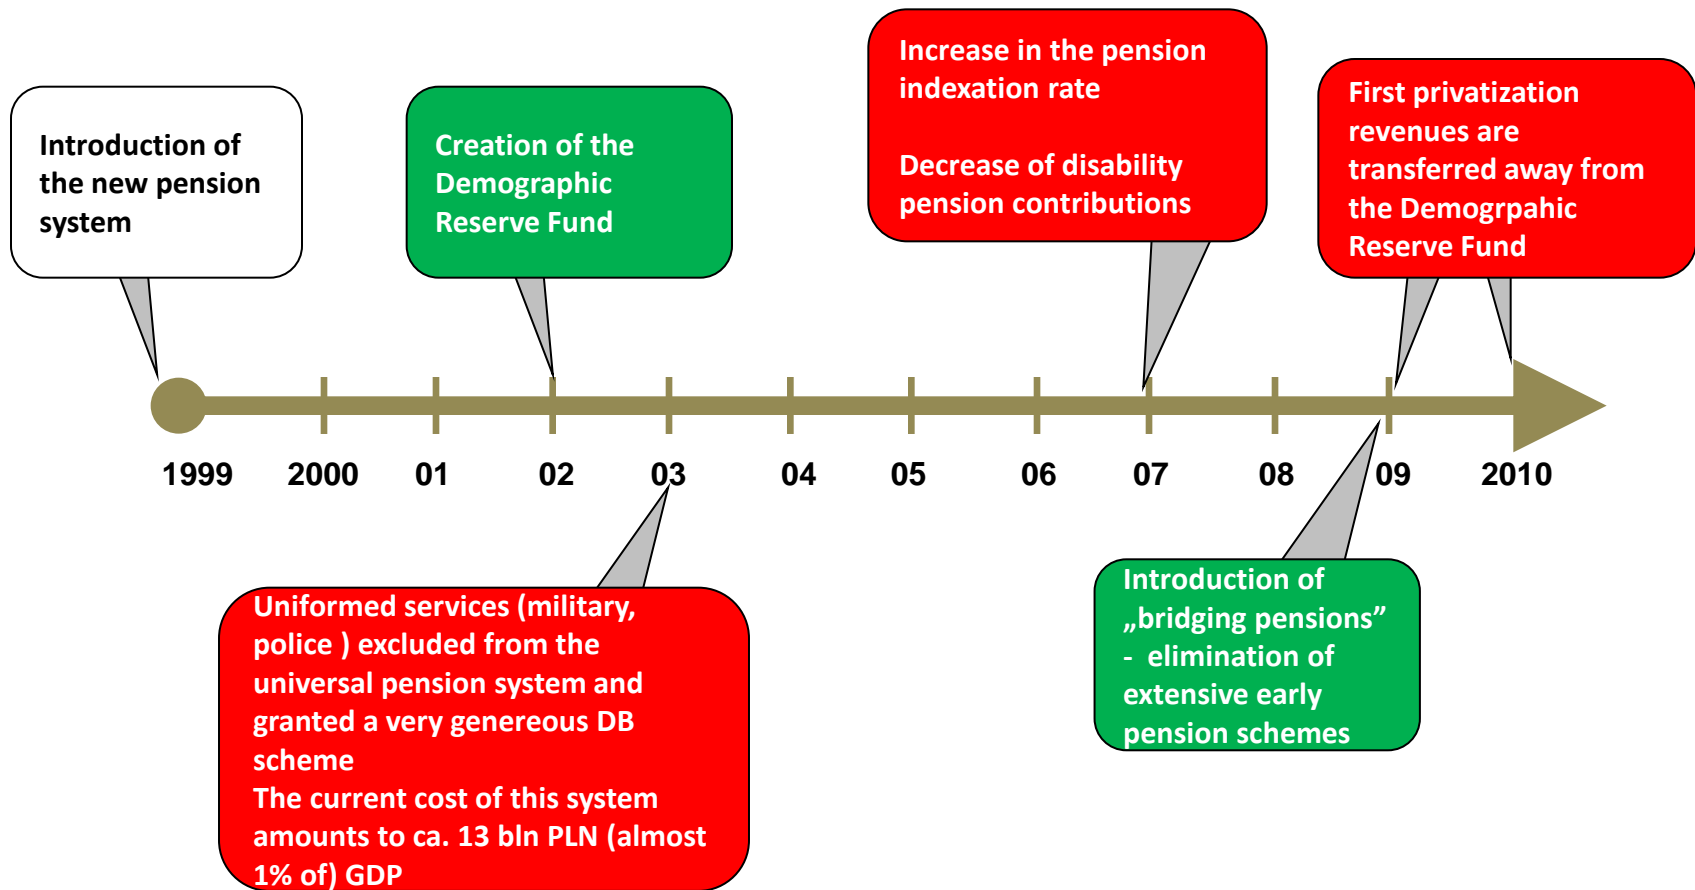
Introduction of the new pension system

Creation of the Demographic Reserve Fund

Increase in the pension indexation rate

Decrease of disability pension contributions

First privatization revenues are transferred away from the Demogrpahic Reserve Fund

1999 2000 01 02 03 04 05 06 07 08 09 2010

Uniformed services (military, police ) excluded from the universal pension system and granted a very genereous DB scheme
The current cost of this system amounts to ca. 13 bln PLN (almost 1% of) GDP

Introduction of „bridging pensions” - elimination of extensive early pension schemes